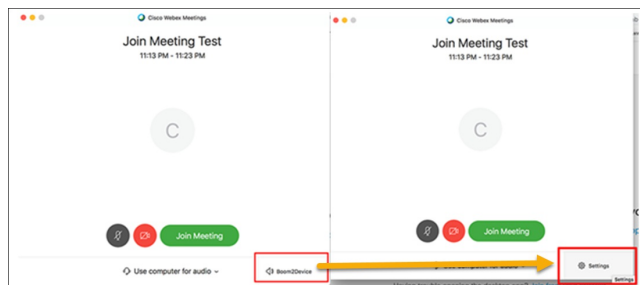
Cisco Webex Meetings

Join Meeting Test

11:13 PM - 11:23 PM

C

Join Meeting

Use computer for audio

Boom2Device

Cisco Webex Meetings

Join Meeting Test

11:13 PM - 11:23 PM

C

Join Meeting

Settings

Settings